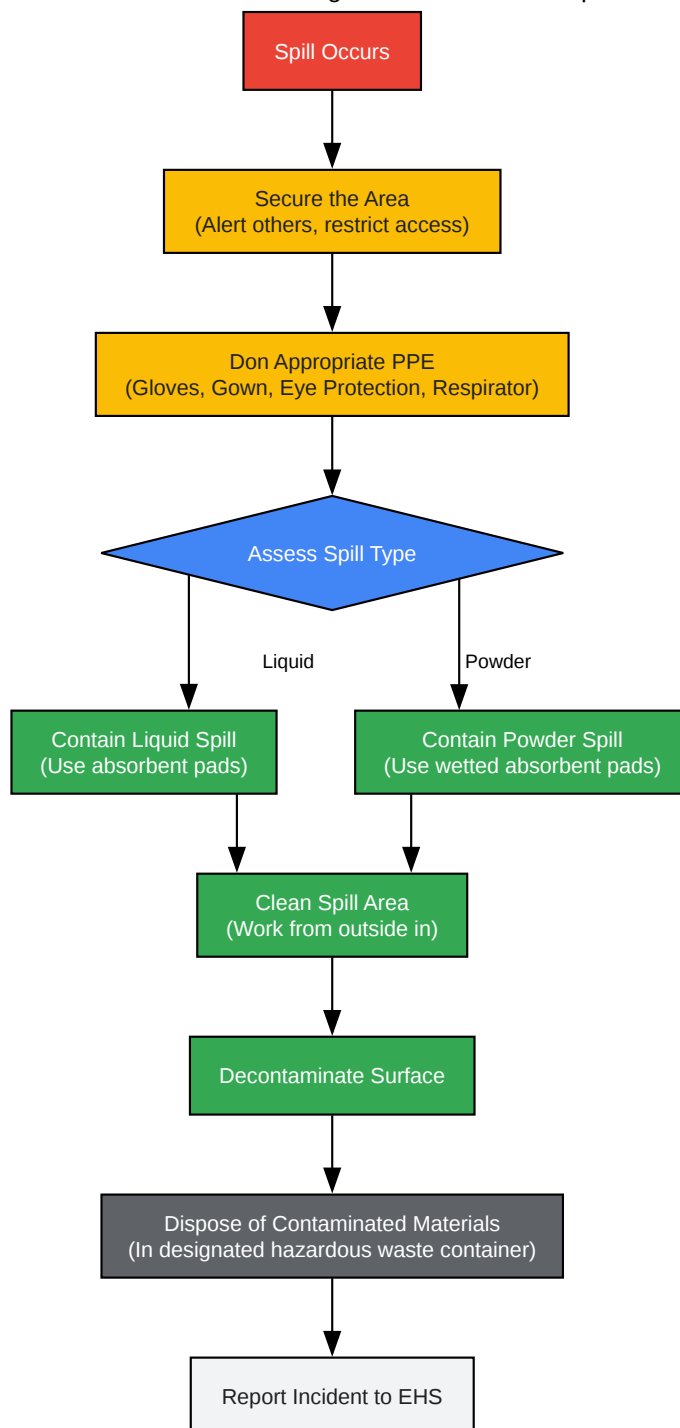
Spill Occurs

Secure the Area
(Alert others, restrict access)

Don Appropriate PPE
(Gloves, Gown, Eye Protection, Respirator)

Assess Spill Type

Liquid

Powder

Contain Liquid Spill
(Use absorbent pads)

Contain Powder Spill
(Use wetted absorbent pads)

Clean Spill Area
(Work from outside in)

Decontaminate Surface

Dispose of Contaminated Materials
(In designated hazardous waste container)

Report Incident to EHS